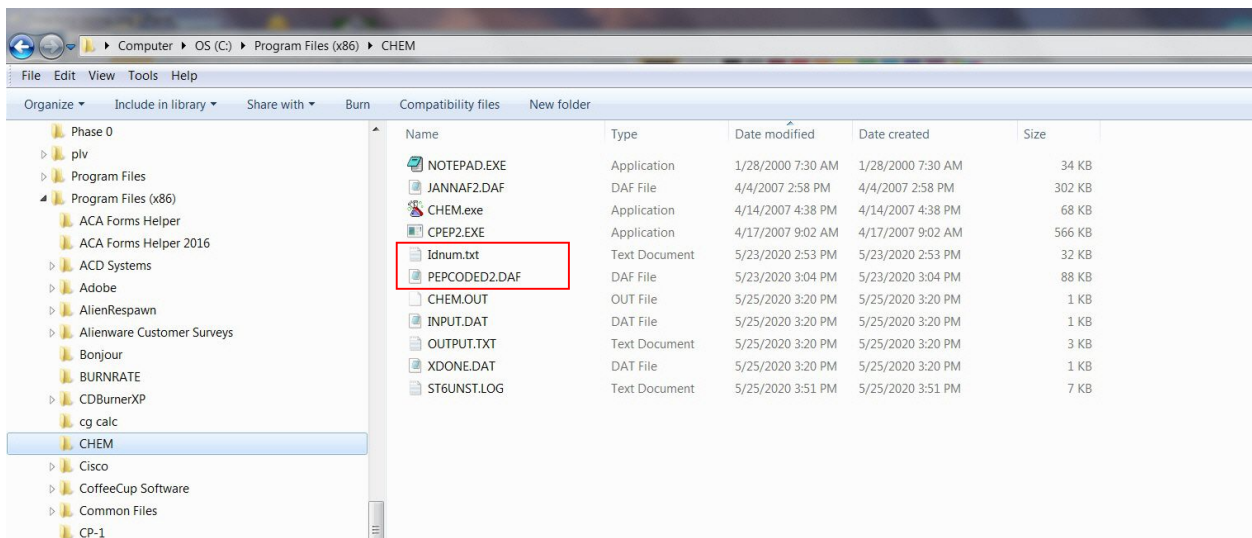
Computer ▸ OS (C:) ▸ Program Files (x86) ▸ CHEM

File Edit View Tools Help

Organize ▾ Include in library ▾ Share with ▾ Burn Compatibility files New folder

Phase 0
plv
Program Files
Program Files (x86)
ACA Forms Helper
ACA Forms Helper 2016
ACD Systems
Adobe
AlienRespawn
Alienware Customer Surveys
Bonjour
BURNRATE
CDBurnerXP
cg calc
CHEM
Cisco
CoffeeCup Software
Common Files
CP-1

| Name | Type | Date modified | Date created | Size |
|---|---|---|---|---|
| NOTEPAD.EXE | Application | 1/28/2000 7:30 AM | 1/28/2000 7:30 AM | 34 KB |
| JANNAF2.DAF | DAF File | 4/4/2007 2:58 PM | 4/4/2007 2:58 PM | 302 KB |
| CHEM.exe | Application | 4/14/2007 4:38 PM | 4/14/2007 4:38 PM | 68 KB |
| CPEP2.EXE | Application | 4/17/2007 9:02 AM | 4/17/2007 9:02 AM | 566 KB |
| Idnum.txt | Text Document | 5/23/2020 2:53 PM | 5/23/2020 2:53 PM | 32 KB |
| PEPCODED2.DAF | DAF File | 5/23/2020 3:04 PM | 5/23/2020 3:04 PM | 88 KB |
| CHEM.OUT | OUT File | 5/25/2020 3:20 PM | 5/25/2020 3:20 PM | 1 KB |
| INPUT.DAT | DAT File | 5/25/2020 3:20 PM | 5/25/2020 3:20 PM | 1 KB |
| OUTPUT.TXT | Text Document | 5/25/2020 3:20 PM | 5/25/2020 3:20 PM | 3 KB |
| XDONE.DAT | DAT File | 5/25/2020 3:20 PM | 5/25/2020 3:20 PM | 1 KB |
| ST6UNST.LOG | Text Document | 5/25/2020 3:51 PM | 5/25/2020 3:51 PM | 7 KB |